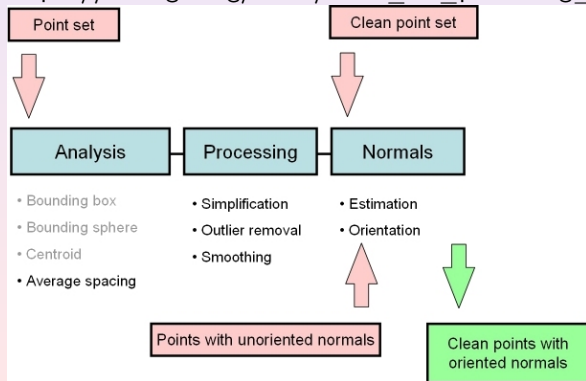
Point set

Clean point set

Analysis

Processing

Normals

• Bounding box
• Bounding sphere
• Centroid
• Average spacing

• Simplification
• Outlier removal
• Smoothing

• Estimation
• Orientation

Points with unoriented normals

Clean points with oriented normals